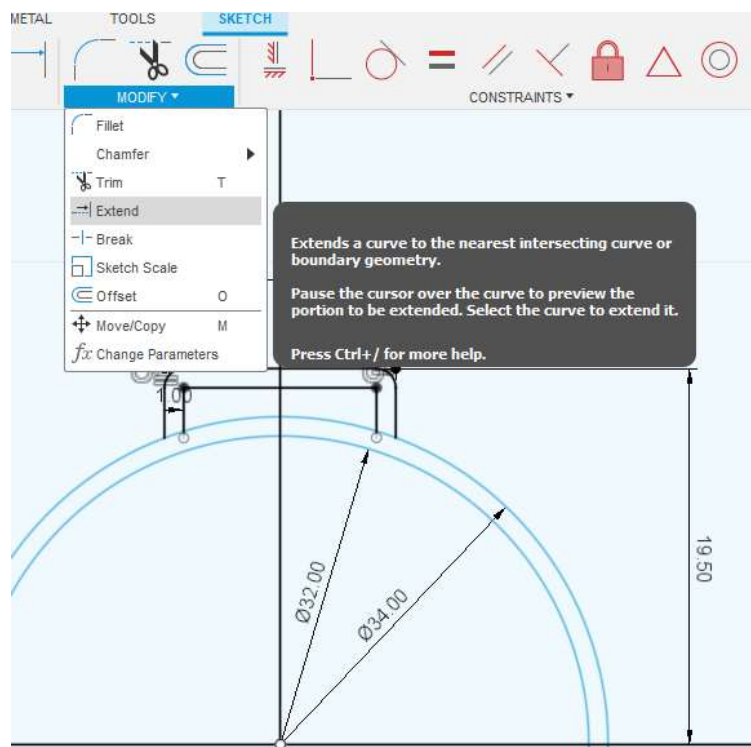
METAL TOOLS SKETCH

MODIFY ▾

CONSTRAINTS ▾

Fillet
Chamfer
Trim T
Extend
Break
Sketch Scale
Offset O
Move/Copy M
$fx$ Change Parameters

Extends a curve to the nearest intersecting curve or boundary geometry.

Pause the cursor over the curve to preview the portion to be extended. Select the curve to extend it.

Press Ctrl+/ for more help.

1.00

Ø32.00

Ø34.00

19.50